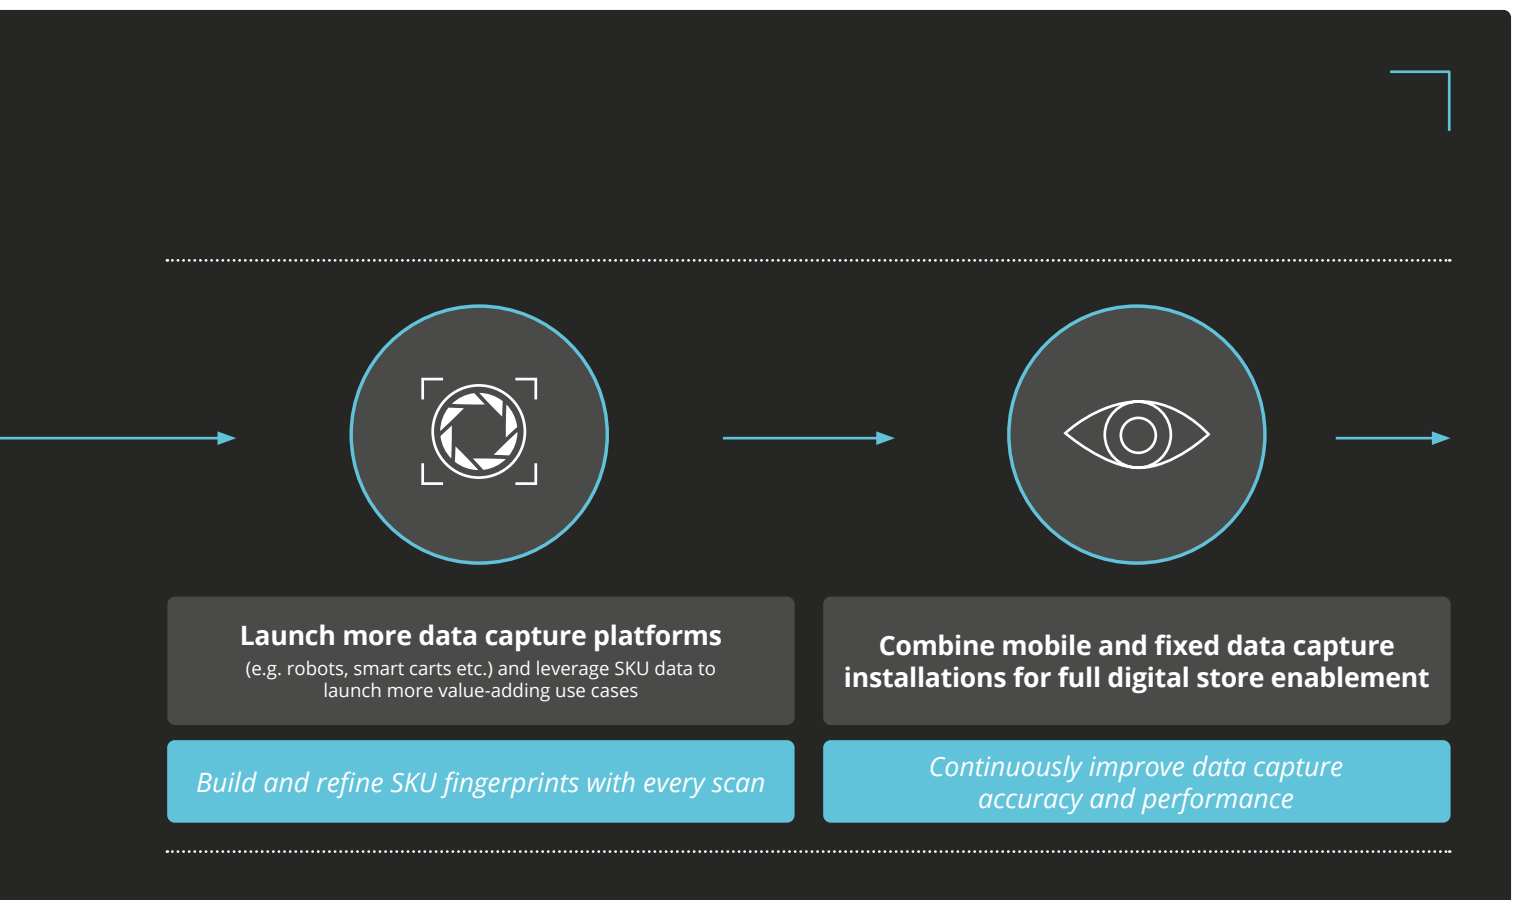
Launch more data capture platforms
(e.g. robots, smart carts etc.) and leverage SKU data to launch more value-adding use cases

Combine mobile and fixed data capture installations for full digital store enablement

Build and refine SKU fingerprints with every scan

Continuously improve data capture accuracy and performance